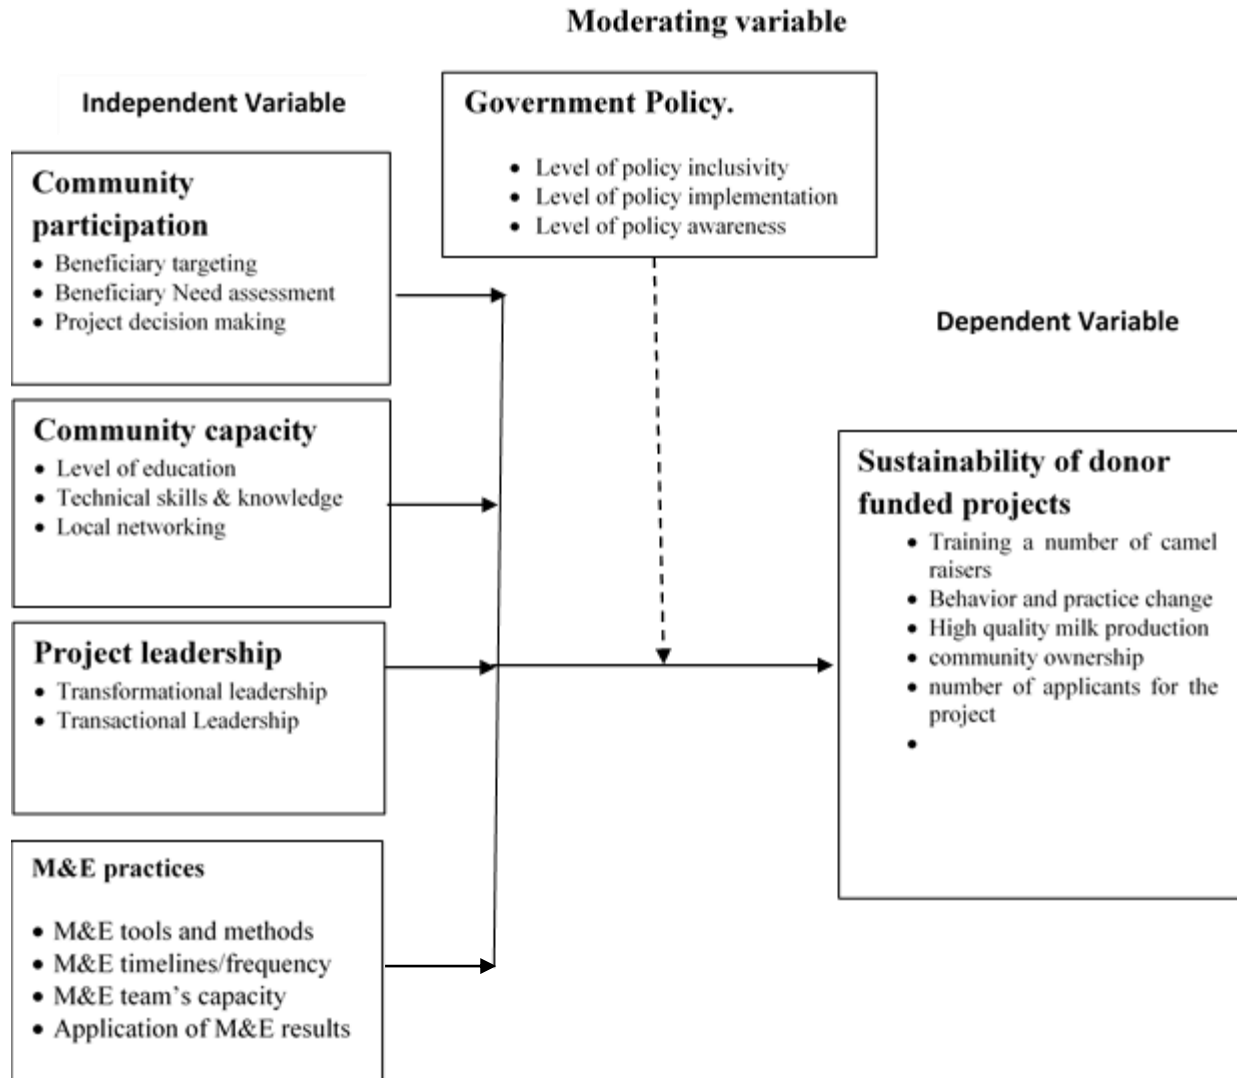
Moderating variable

Independent Variable

Government Policy.

- Level of policy inclusivity
- Level of policy implementation
- Level of policy awareness

Community participation

- Beneficiary targeting
- Beneficiary Need assessment
- Project decision making

Dependent Variable

Community capacity

- Level of education
- Technical skills & knowledge
- Local networking

Sustainability of donor funded projects

- Training a number of camel raisers
- Behavior and practice change
- High quality milk production
- community ownership
- number of applicants for the project
-

Project leadership

- Transformational leadership
- Transactional Leadership

M&E practices

- M&E tools and methods
- M&E timelines/frequency
- M&E team's capacity
- Application of M&E results